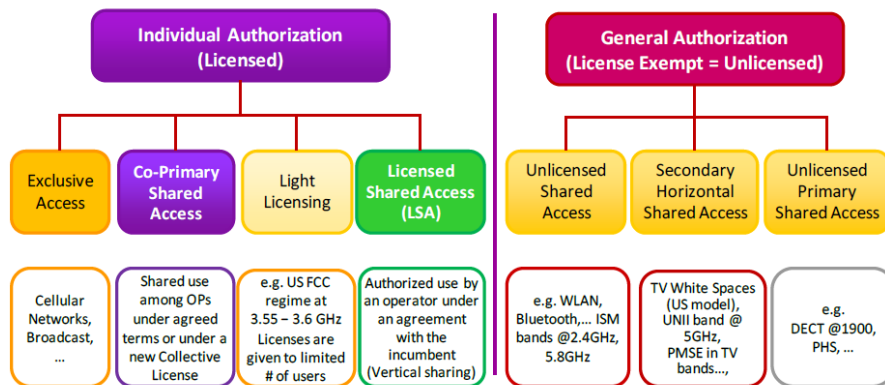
Individual Authorization (Licensed)

Exclusive Access

Co-Primary Shared Access

Light Licensing

Licensed Shared Access (LSA)

Cellular Networks, Broadcast, ...

Shared use among OPs under agreed terms or under a new Collective License

e.g. US FCC regime at 3.55 – 3.6 GHz Licenses are given to limited # of users

Authorized use by an operator under an agreement with the incumbent (Vertical sharing)

General Authorization (License Exempt = Unlicensed)

Unlicensed Shared Access

Secondary Horizontal Shared Access

Unlicensed Primary Shared Access

e.g. WLAN, Bluetooth,... ISM bands @2.4GHz, 5.8GHz

TV White Spaces (US model), UNII band @ 5GHz, PMSE in TV bands...,

e.g. DECT @1900, PHS, ...